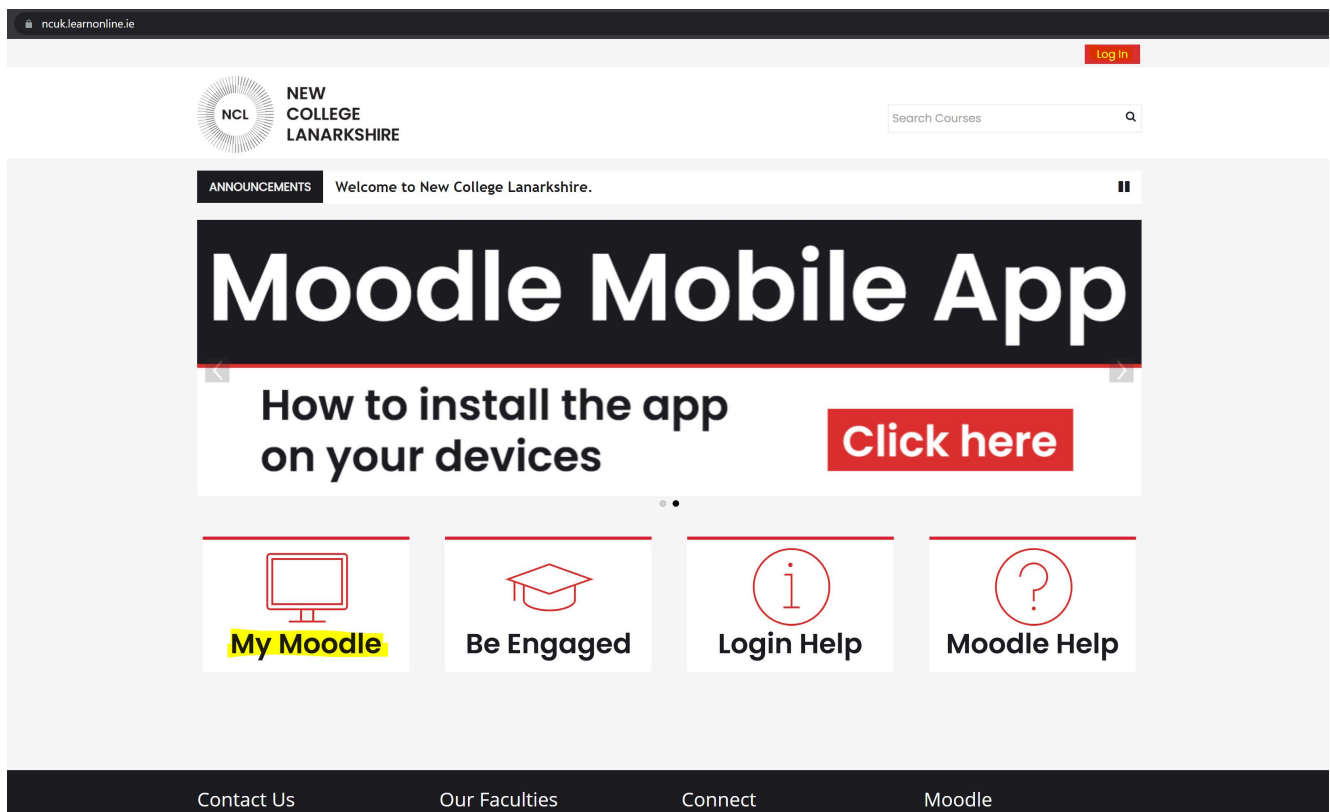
ncuk.learnonline.ie

Log In

NCL NEW COLLEGE LANARKSHIRE

Search Courses

ANNOUNCEMENTS Welcome to New College Lanarkshire.

Moodle Mobile App

How to install the app on your devices

Click here

My Moodle

Be Engaged

Login Help

Moodle Help

Contact Us

Our Faculties

Connect

Moodle